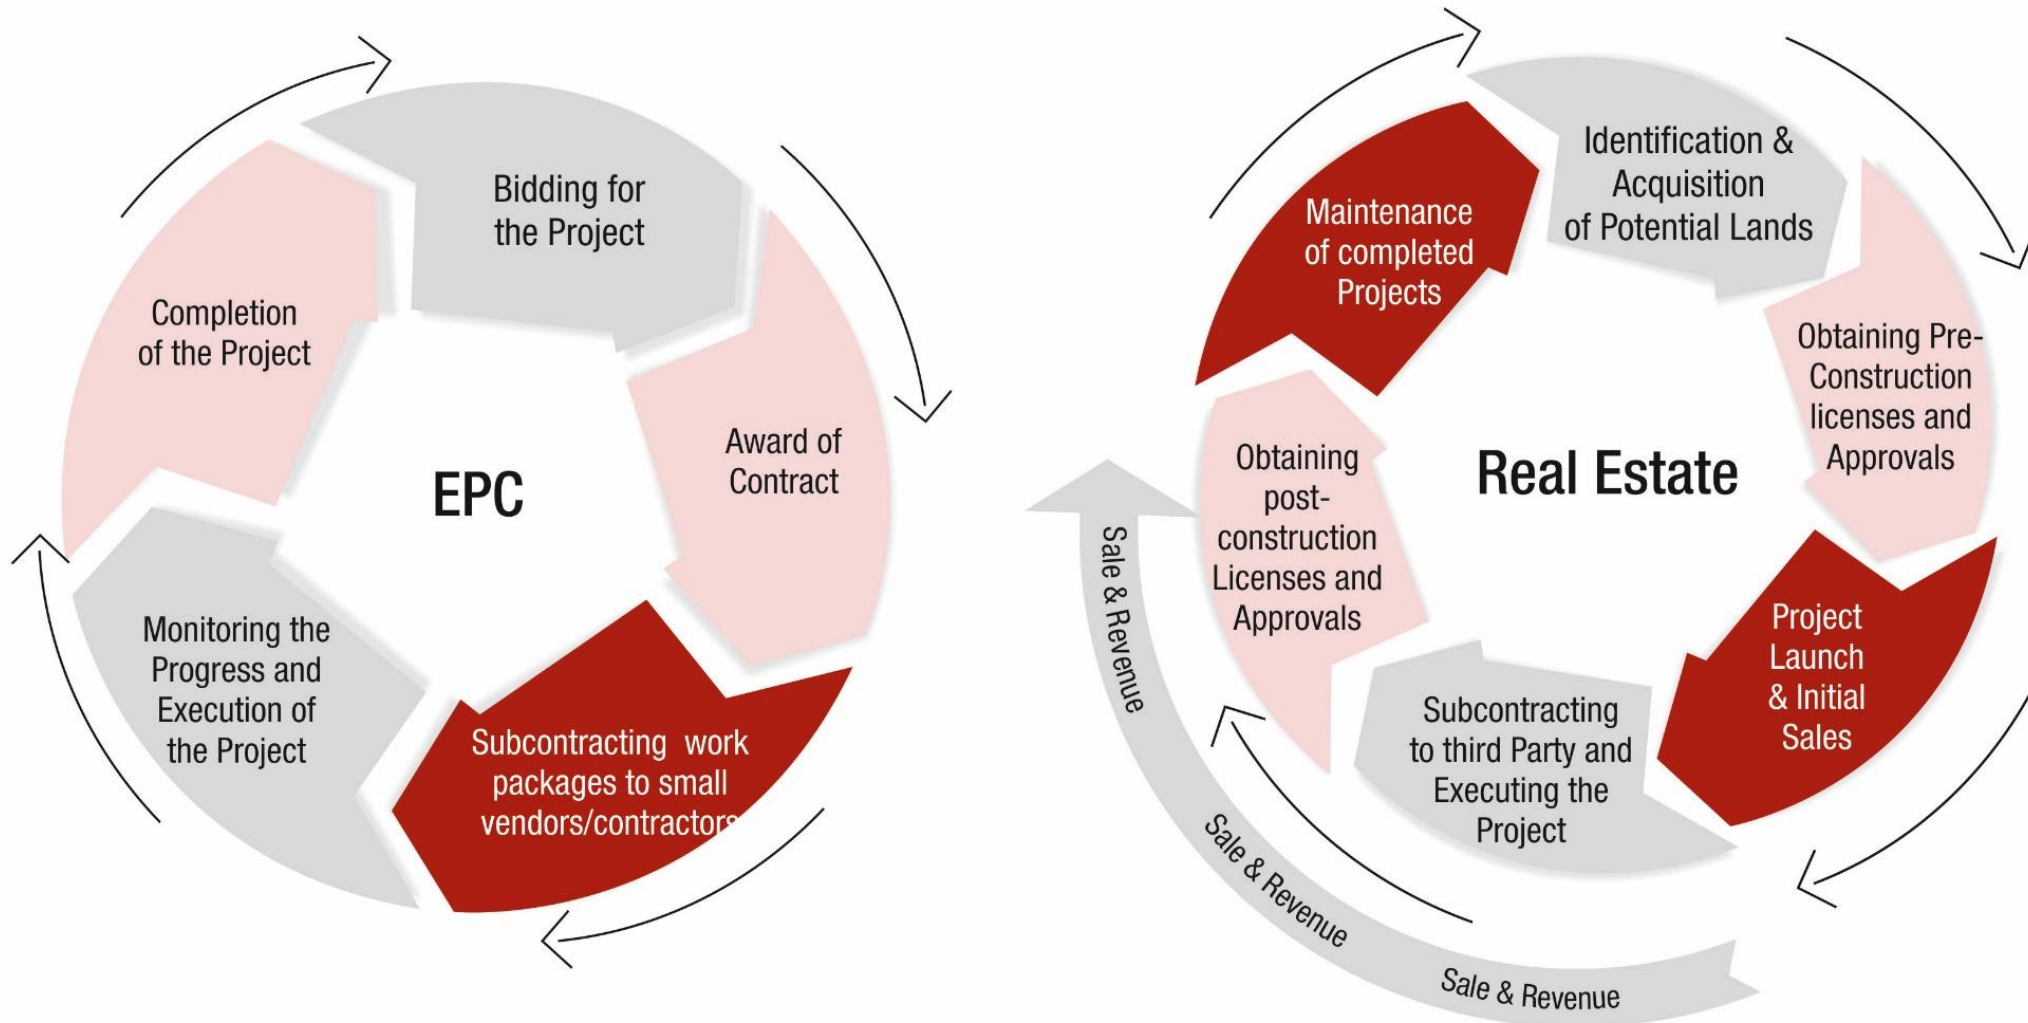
EPC

Bidding for the Project

Award of Contract

Subcontracting work packages to small vendors/contractors

Monitoring the Progress and Execution of the Project

Completion of the Project

Real Estate

Identification & Acquisition of Potential Lands

Obtaining Pre-Construction licenses and Approvals

Project Launch & Initial Sales

Subcontracting to third Party and Executing the Project

Obtaining post-construction Licenses and Approvals

Maintenance of completed Projects

Sale & Revenue

Sale & Revenue

Sale & Revenue